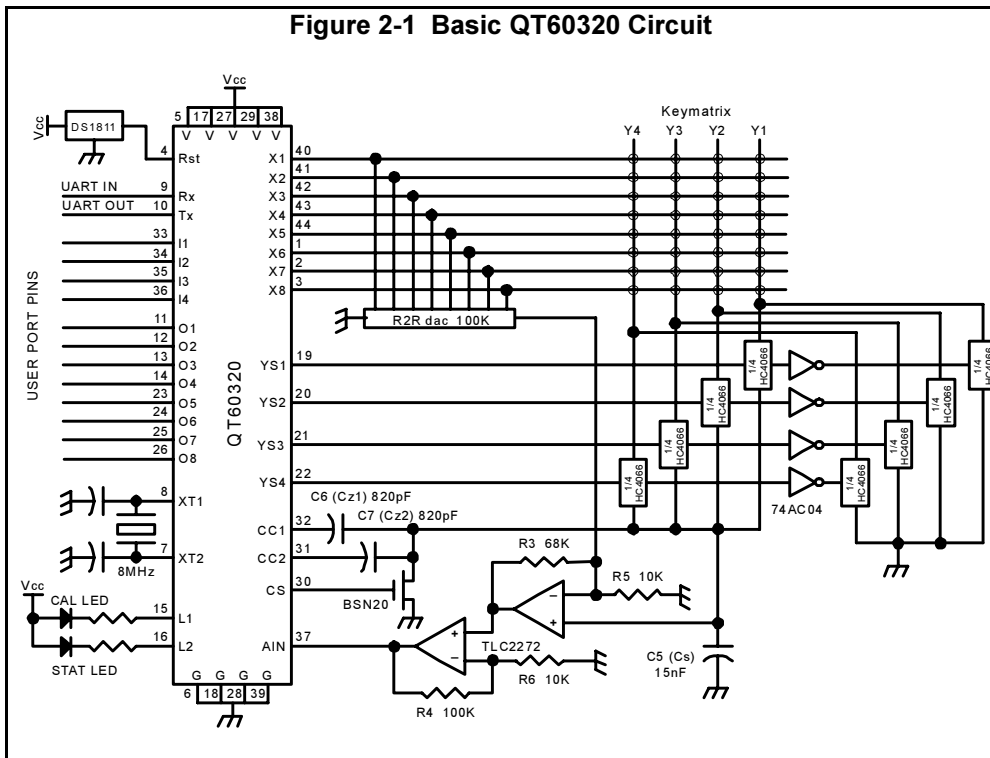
Figure 2-1 Basic QT60320 Circuit

Vcc
DS1811
Vcc
5 17 27 29 38
V V V V V
4 Rst
UART IN 9 Rx
UART OUT 10 Tx
33 I1
34 I2
35 I3
36 I4
USER PORT PINS
11 O1
12 O2
13 O3
14 O4
23 O5
24 O6
25 O7
26 O8
QT60320
8 XT1
7 XT2
8MHz
Vcc
CAL LED 15 L1
STAT LED 16 L2
G G G G
6 18 28 39

X1 40
X2 41
X3 42
X4 43
X5 44
X6 1
X7 2
X8 3
R2R dac 100K
Keymatrix
Y4 Y3 Y2 Y1
YS1 19
YS2 20
YS3 21
YS4 22
1/4 HC4066
1/4 HC4066
1/4 HC4066
1/4 HC4066
1/4 HC4066
1/4 HC4066
1/4 HC4066
1/4 HC4066
74AC04
C6 (Cz1) 820pF
C7 (Cz2) 820pF
CC1 32
CC2 31
CS 30
BSN20
AIN 37
R3 68K
R5 10K
TLC2272
R6 10K
R4 100K
C5 (Cs) 15nF